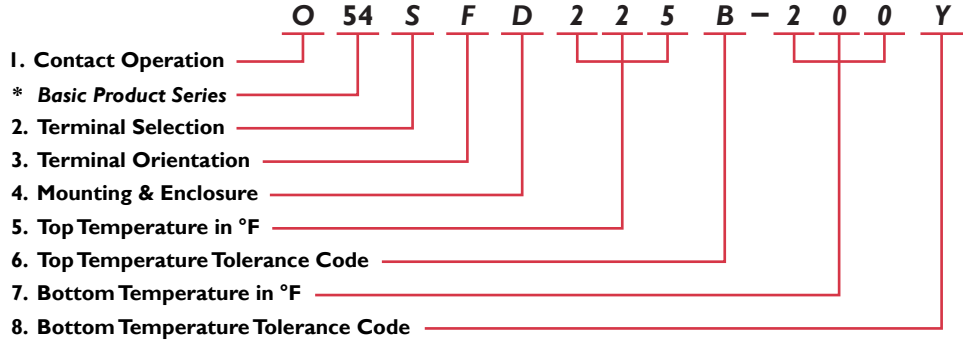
O 54 S F D 2 2 5 B – 2 0 0 Y

1. Contact Operation

* Basic Product Series

2. Terminal Selection

3. Terminal Orientation

4. Mounting & Enclosure

5. Top Temperature in °F

6. Top Temperature Tolerance Code

7. Bottom Temperature in °F

8. Bottom Temperature Tolerance Code